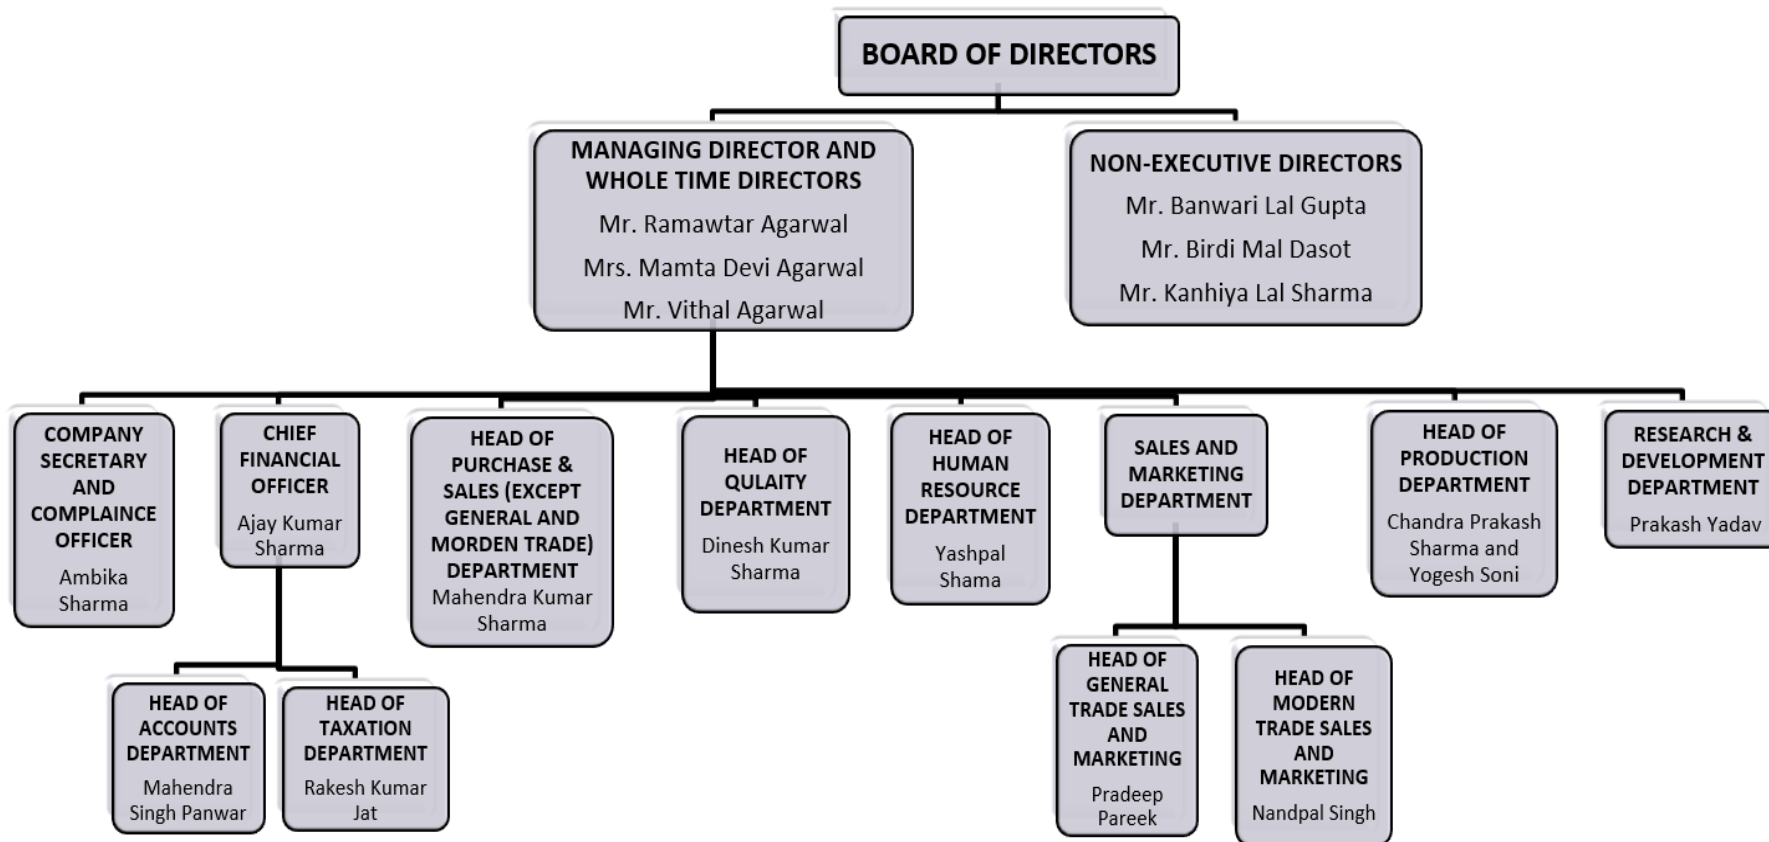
BOARD OF DIRECTORS

MANAGING DIRECTOR AND WHOLE TIME DIRECTORS
Mr. Ramawtar Agarwal
Mrs. Mamta Devi Agarwal
Mr. Vithal Agarwal

NON-EXECUTIVE DIRECTORS
Mr. Banwari Lal Gupta
Mr. Birdi Mal Dasot
Mr. Kanhiya Lal Sharma

COMPANY SECRETARY AND COMPLAINCE OFFICER
Ambika Sharma

CHIEF FINANCIAL OFFICER
Ajay Kumar Sharma

HEAD OF PURCHASE & SALES (EXCEPT GENERAL AND MORDEN TRADE) DEPARTMENT
Mahendra Kumar Sharma

HEAD OF QULAITY DEPARTMENT
Dinesh Kumar Sharma

HEAD OF HUMAN RESOURCE DEPARTMENT
Yashpal Shama

SALES AND MARKETING DEPARTMENT

HEAD OF PRODUCTION DEPARTMENT
Chandra Prakash Sharma and Yogesh Soni

RESEARCH & DEVELOPMENT DEPARTMENT
Prakash Yadav

HEAD OF ACCOUNTS DEPARTMENT
Mahendra Singh Panwar

HEAD OF TAXATION DEPARTMENT
Rakesh Kumar Jat

HEAD OF GENERAL TRADE SALES AND MARKETING
Pradeep Pareek

HEAD OF MODERN TRADE SALES AND MARKETING
Nandpal Singh